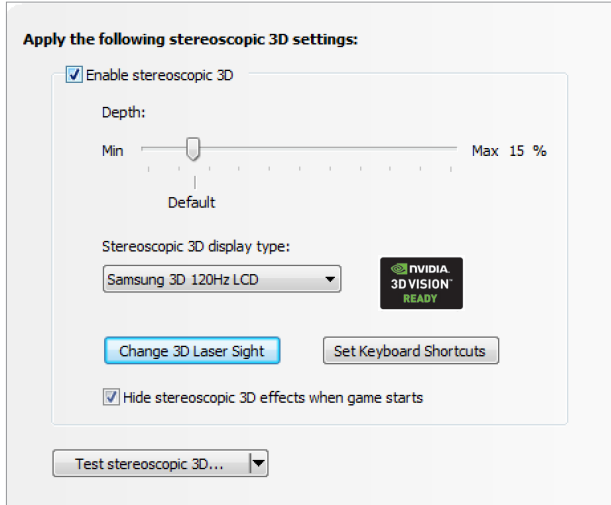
Apply the following stereoscopic 3D settings:

Enable stereoscopic 3D

Depth:

Min

Max 15 %

Default

Stereoscopic 3D display type:

Samsung 3D 120Hz LCD

NVIDIA. 3D VISION™ READY

Change 3D Laser Sight

Set Keyboard Shortcuts

Hide stereoscopic 3D effects when game starts

Test stereoscopic 3D...